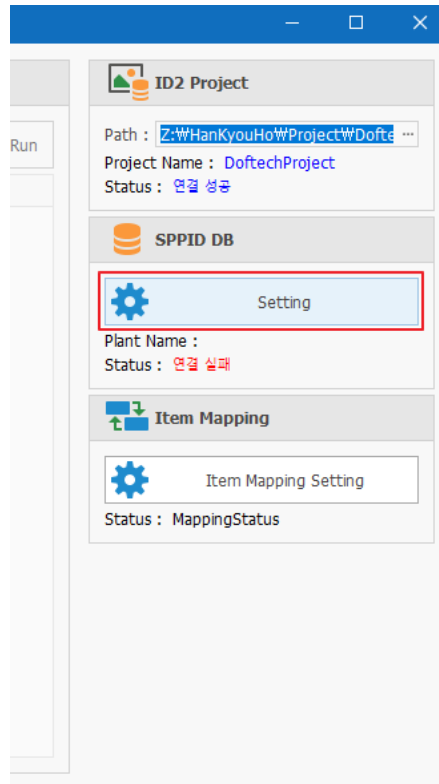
Run

ID2 Project

Path : Z:₩HanKyouHo₩Project₩Dofte ···
Project Name : DoftechProject
Status : 연결 성공

SPPID DB

Setting

Plant Name :
Status : 연결 실패

Item Mapping

Item Mapping Setting

Status : MappingStatus